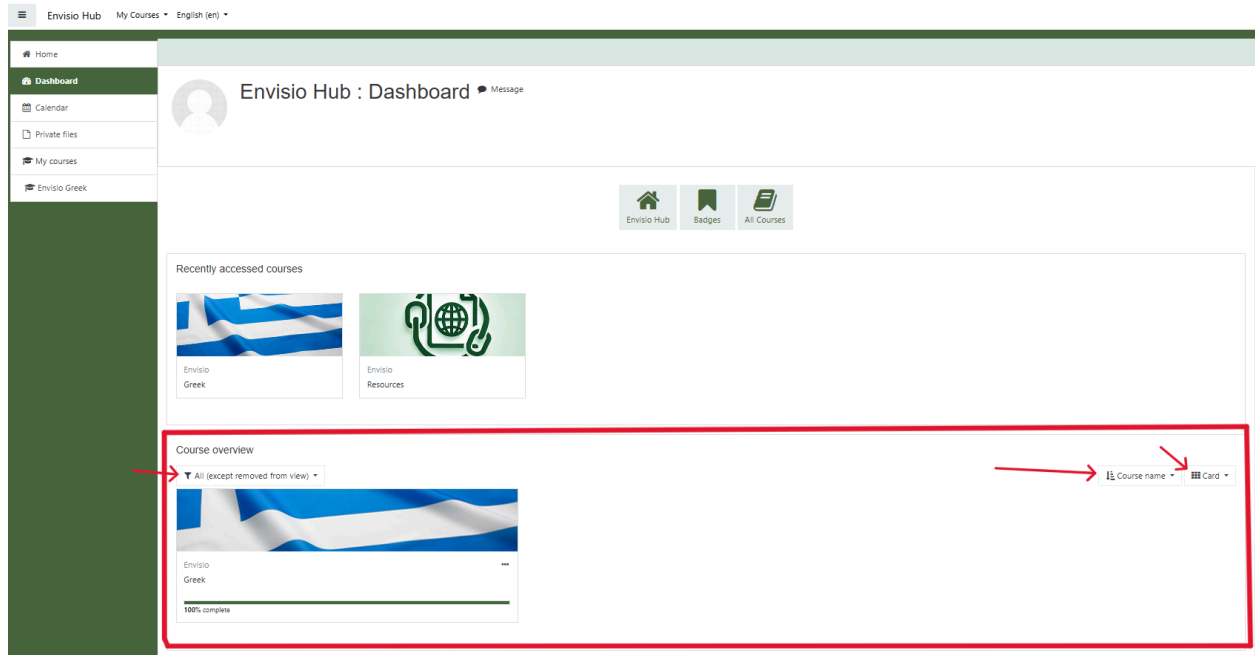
Envisio Hub My Courses English (en)

Home
Dashboard
Calendar
Private files
My courses
Envisio Greek

Envisio Hub : Dashboard Message

Envisio Hub
Badges
All Courses

Recently accessed courses

Envisio
Greek

Envisio
Resources

Course overview

All (except removed from view)

Course name
Card

Envisio
Greek
...

100% complete